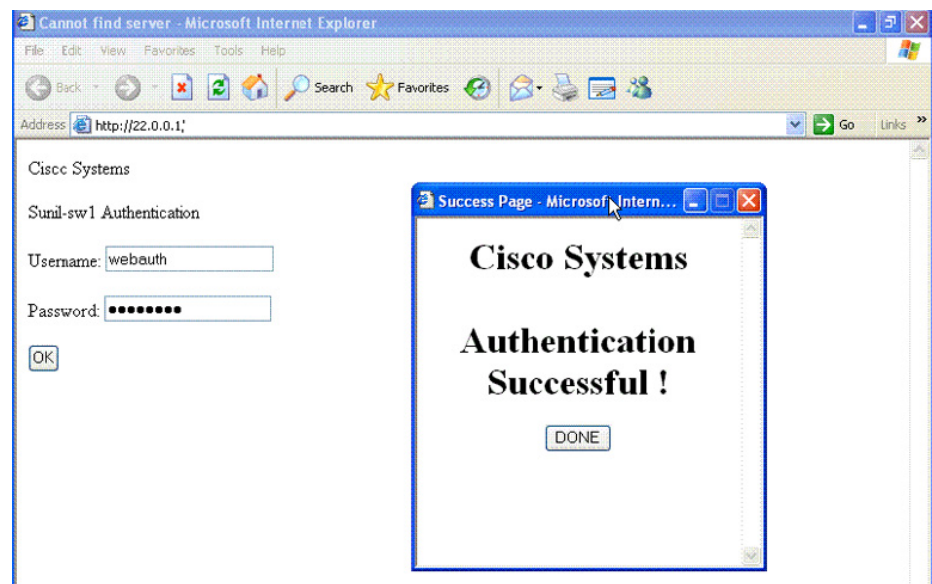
Cannot find server - Microsoft Internet Explorer

File Edit View Favorites Tools Help

Back Search Favorites

Address http://22.0.0.1/ Go Links »

Cisco Systems

Sunil-sw1 Authentication

Username: webauth

Password: •••••••••

OK

Success Page - Microsoft Intern...

Cisco Systems

Authentication Successful !

DONE